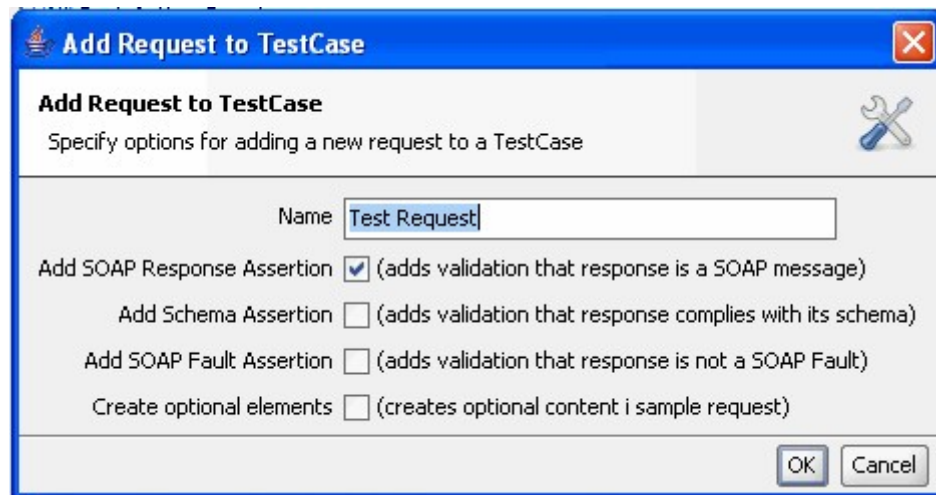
Add Request to TestCase

Add Request to TestCase
Specify options for adding a new request to a TestCase

Name Test Request

Add SOAP Response Assertion (adds validation that response is a SOAP message)

Add Schema Assertion (adds validation that response complies with its schema)

Add SOAP Fault Assertion (adds validation that response is not a SOAP Fault)

Create optional elements (creates optional content i sample request)

OK Cancel